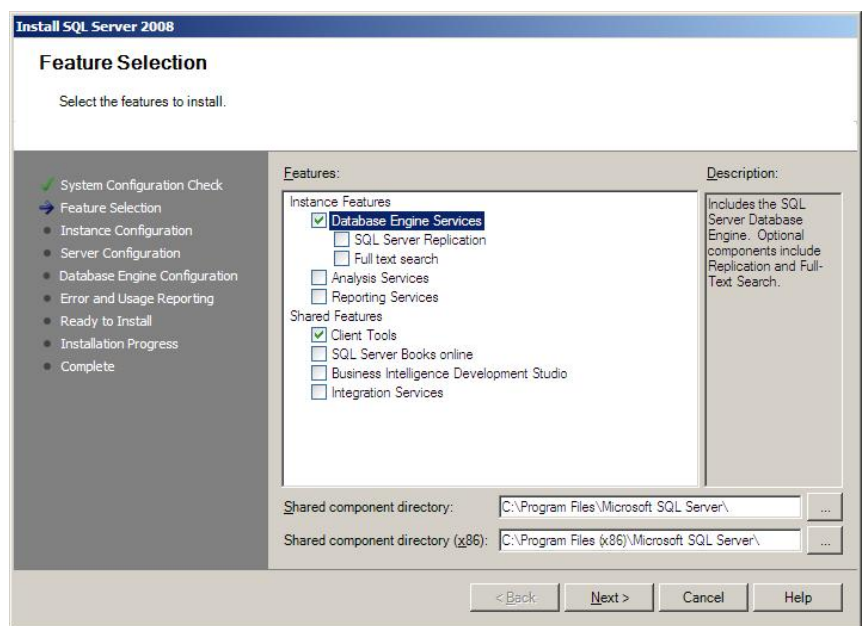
Install SQL Server 2008

Feature Selection

Select the features to install.

System Configuration Check
Feature Selection
Instance Configuration
Server Configuration
Database Engine Configuration
Error and Usage Reporting
Ready to Install
Installation Progress
Complete

Features:

Instance Features
Database Engine Services
SQL Server Replication
Full text search
Analysis Services
Reporting Services
Shared Features
Client Tools
SQL Server Books online
Business Intelligence Development Studio
Integration Services

Description:

Includes the SQL Server Database Engine. Optional components include Replication and Full-Text Search.

Shared component directory: C:\Program Files\Microsoft SQL Server\ ...

Shared component directory (x86): C:\Program Files (x86)\Microsoft SQL Server\ ...

< Back
Next >
Cancel
Help